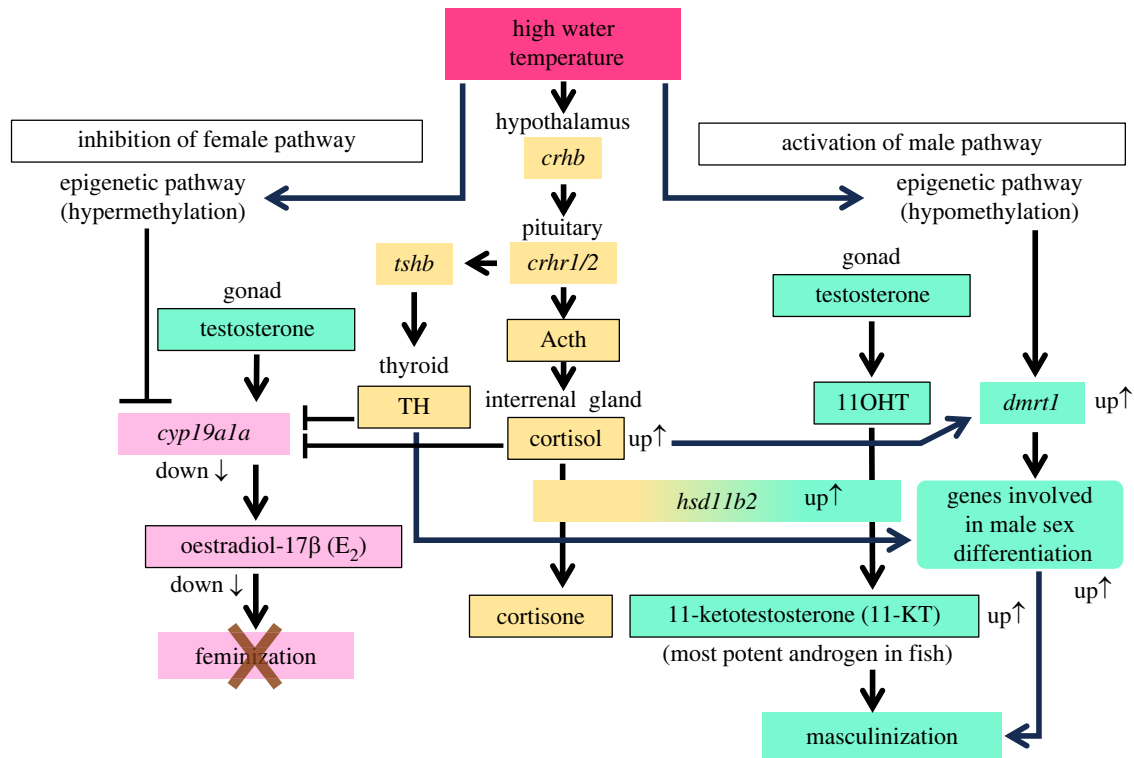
high water temperature

inhibition of female pathway

epigenetic pathway (hypermethylation)

hypothalamus

*crhb*

pituitary

*crhr1/2*

*tshb*

activation of male pathway

epigenetic pathway (hypomethylation)

gonad

testosterone

thyroid

TH

Acth

interrenal gland

cortisol up↑

gonad

testosterone

11OHT

*dmrt1* up↑

*cyp19a1a*

down ↓

*hsd11b2* up↑

genes involved in male sex differentiation

oestradiol-17β ($E_2$)

down ↓

up↑

feminization

cortisone

11-ketotestosterone (11-KT) up↑

(most potent androgen in fish)

masculinization